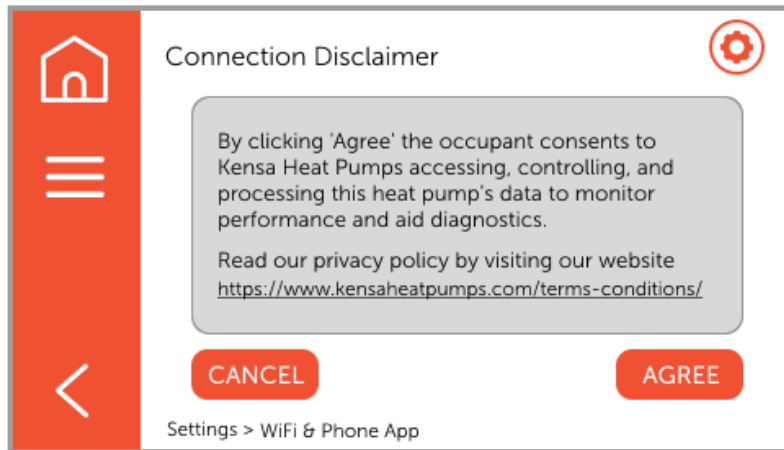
Connection Disclaimer

By clicking 'Agree' the occupant consents to Kensa Heat Pumps accessing, controlling, and processing this heat pump's data to monitor performance and aid diagnostics.

Read our privacy policy by visiting our website https://www.kensaheatpumps.com/terms-conditions/

CANCEL

AGREE

Settings > WiFi & Phone App